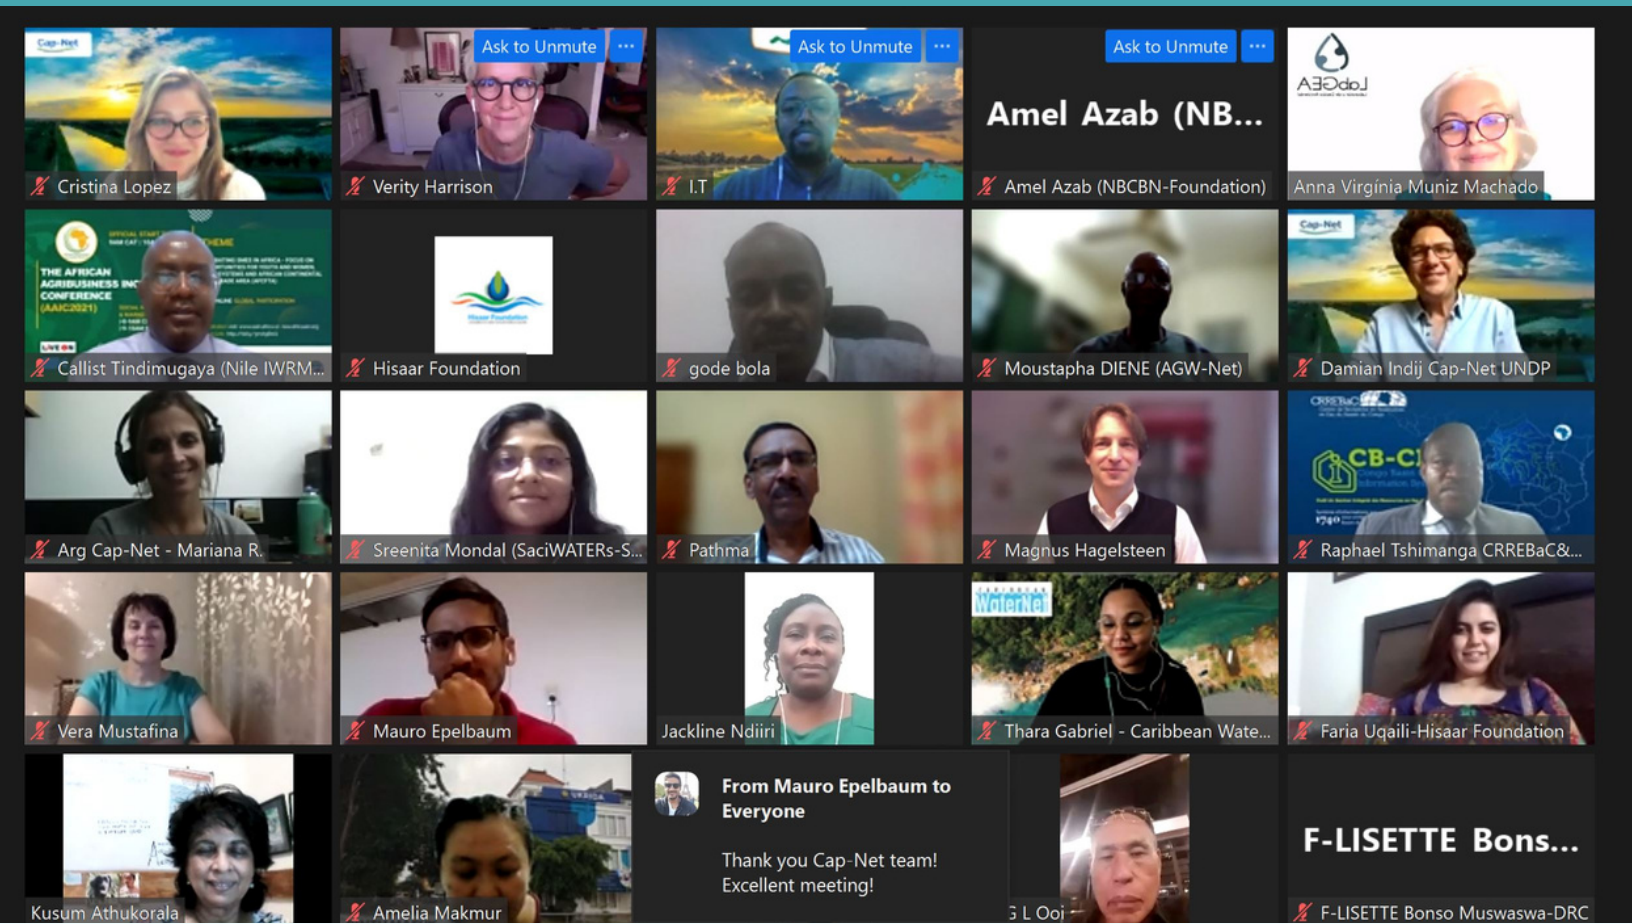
Cap-Net
Cristina Lopez

Ask to Unmute ···
Verity Harrison

Ask to Unmute ···
I.T

Ask to Unmute ···
Amel Azab (NB...
Amel Azab (NBCBN-Foundation)

AЗGdoJ
Anna Virgínia Muniz Machado

THE AFRICAN AGRIBUSINESS INC CONFERENCE (AAIC2021)
Callist Tindimugaya (Nile IWRM...

Hisaar Foundation
Hisaar Foundation

gode bola

Moustapha DIENE (AGW-Net)

Cap-Net
Damian Indij Cap-Net UNDP

Arg Cap-Net - Mariana R.

Sreenita Mondal (SaciWATERs-S...

Pathma

Magnus Hagelsteen

CREEBaC
CB-C
Raphael Tshimanga CRREBaC&...

Vera Mustafina

Mauro Epelbaum

Jackline Ndiiri

WaterNet
Thara Gabriel - Caribbean Wate...

Faria Uqaili-Hisaar Foundation

Kusum Athukorala

Amelia Makmur

From Mauro Epelbaum to Everyone

Thank you Cap-Net team! Excellent meeting!

G L Ooi

F-LISETTE Bons...
F-LISETTE Bonso Muswaswa-DRC